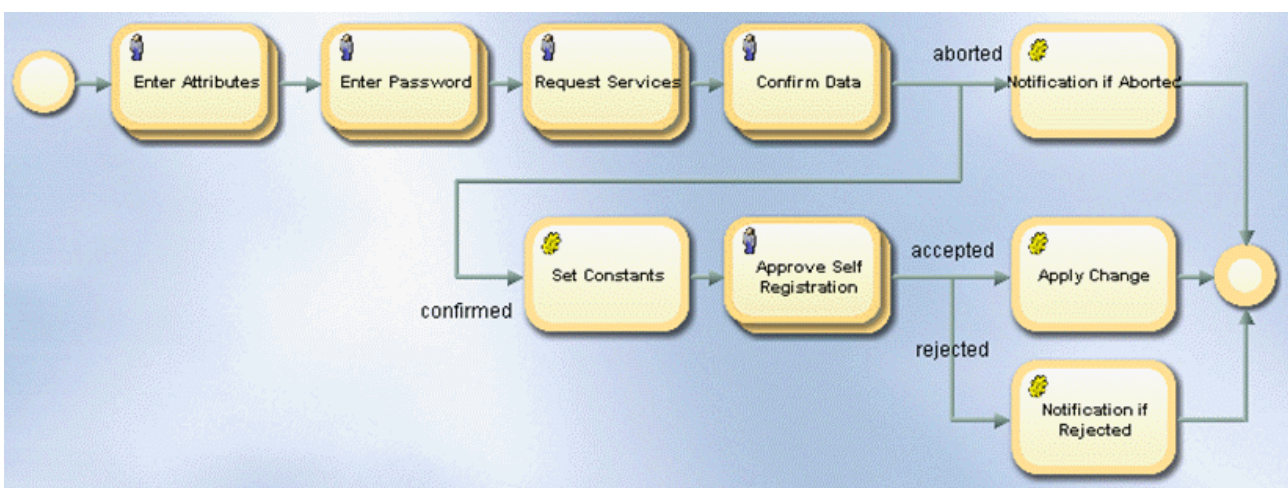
Enter Attributes

Enter Password

Request Services

Confirm Data

aborted

Notification if Aborted

confirmed

Set Constants

Approve Self Registration

accepted

Apply Change

rejected

Notification if Rejected